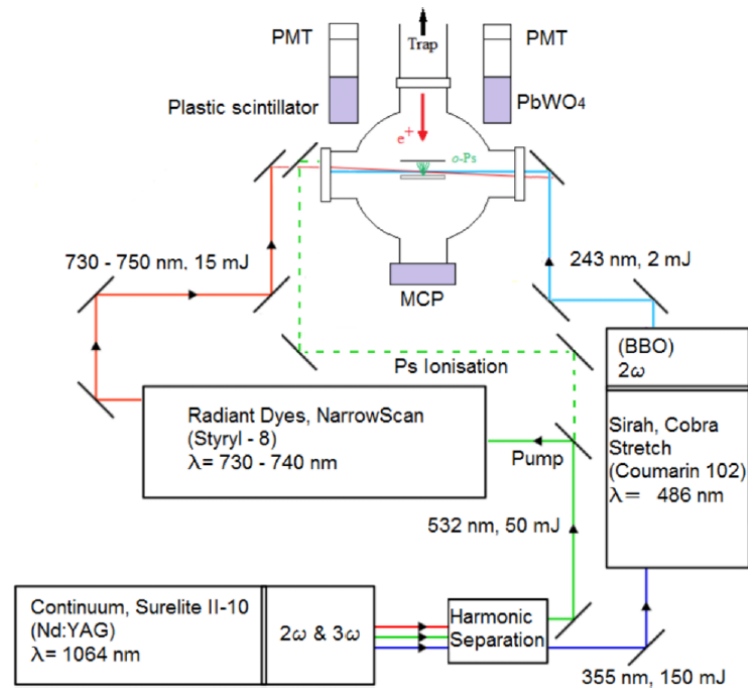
PMT

Trap

PMT

Plastic scintillator

$PbWO_4$

$e^+$

o-Ps

730 - 750 nm, 15 mJ

243 nm, 2 mJ

MCP

(BBO)
$2\omega$

Ps Ionisation

Radiant Dyes, NarrowScan
(Styryl - 8)
λ= 730 - 740 nm

Sirah, Cobra Stretch
(Coumarin 102)
λ= 486 nm

Pump

532 nm, 50 mJ

Continuum, Surelite II-10
(Nd:YAG)
λ= 1064 nm

$2\omega$ & $3\omega$

Harmonic Separation

355 nm, 150 mJ